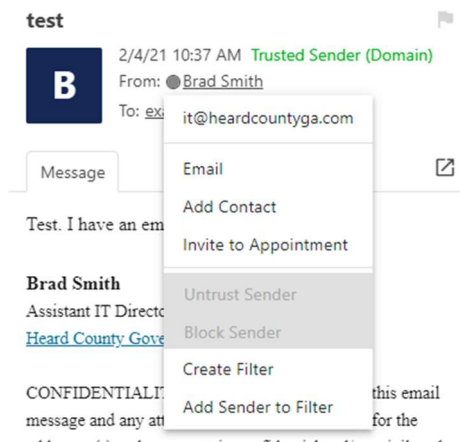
test

B

2/4/21 10:37 AM Trusted Sender (Domain)
From: Brad Smith
To: ex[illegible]

Message

Test. I have an em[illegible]

**Brad Smith**
Assistant IT Directo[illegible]
Heard County Gove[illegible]

CONFIDENTIALI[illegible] this email message and any att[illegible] for the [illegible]

it@heardcountyga.com

Email
Add Contact
Invite to Appointment

Untrust Sender
Block Sender
Create Filter
Add Sender to Filter